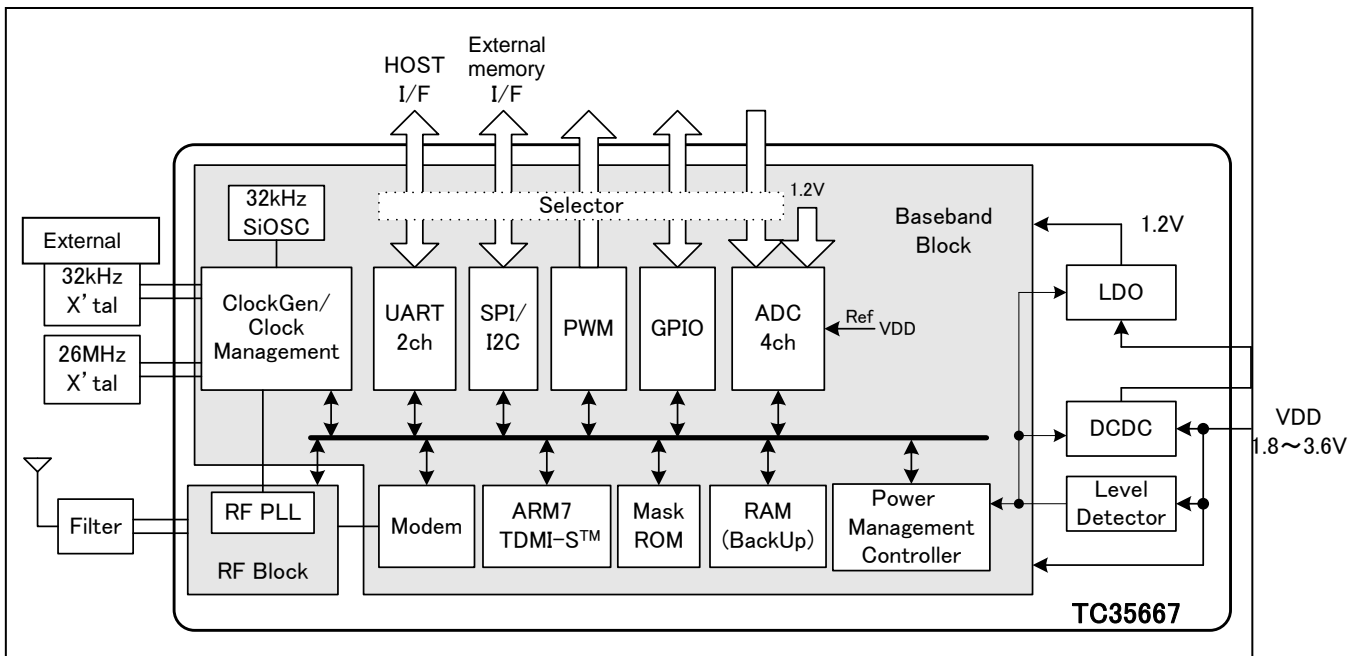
HOST I/F

External memory I/F

32kHz SiOSC

Selector

1.2V

Baseband Block

1.2V

External

32kHz X'tal

ClockGen/ Clock Management

UART 2ch

SPI/ I2C

PWM

GPIO

ADC 4ch

Ref VDD

LDO

26MHz X'tal

DCDC

VDD 1.8～3.6V

Level Detector

Filter

RF PLL

RF Block

Modem

ARM7 TDMI-S™

Mask ROM

RAM (BackUp)

Power Management Controller

TC35667